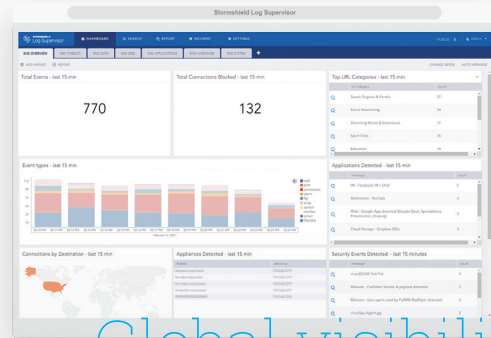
Stormshield Log Supervisor

Log Supervisor

DASHBOARD

SEARCH

REPORT

INCIDENT

SETTINGS

SNS OVERVIEW

SNS THREATS

SNS DATA

SNS WEB

SNS APPLICATIONS

SNS SANDBOXING

SNS SYSTEM

+

ADD WIDGET

REPORT

CHANGE VIEW

AUTO REFRESH

Total Events - last 15 min

770

Total Connections Blocked - last 15 min

132

Top URL Categories - last 15 min

Search Engines & Portals

Social Networking

Streaming Media & Download

Sport Sites

Education

Event types - last 15 min

Applications Detected - last 15 min

Facebook IM / Chat

Multimedia - YouTube

Web - Google App Activated (Google Docs, Spreadsheet, Presentation, Drawing)

Cloud Storage - Dropbox (Dl/s)

Connections by Destination - last 15 min

Appliances Detected - last 15 min

Security Events Detected - last 15 minutes

Global visibili